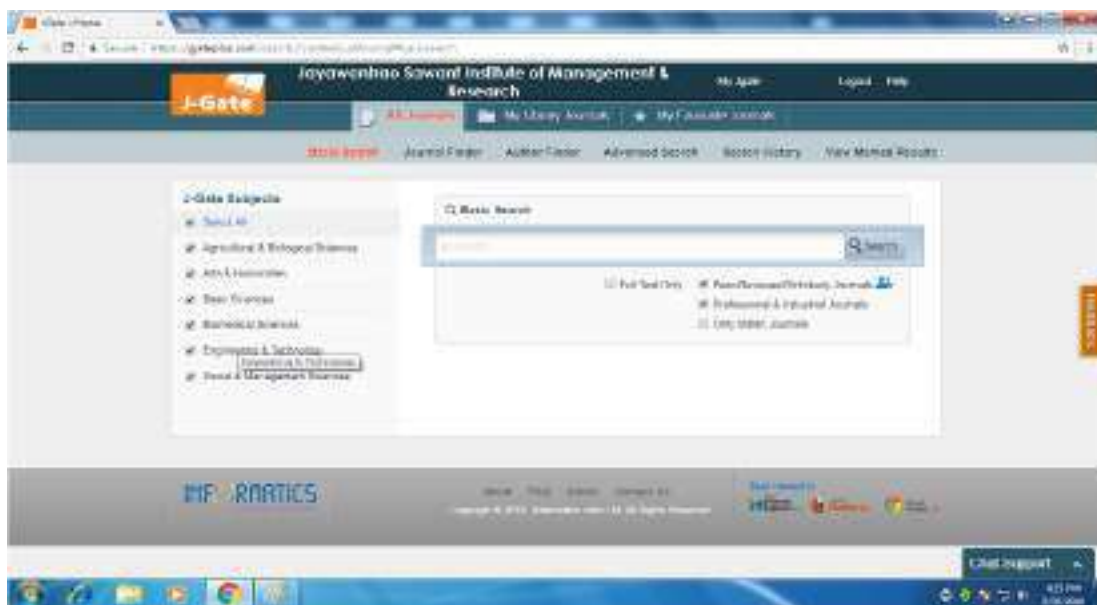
J-Gate

Jayawantrao Sawant Institute of Management & Research

My Jgate

Logout Help

All Journals

My Library Journals

My Favourite Journals

Basic Search

Journal Finder

Author Finder

Advanced Search

Session History

View Marked Results

J-Gate Subjects

Select All

Agricultural & Biological Sciences

Arts & Humanities

Basic Sciences

Biomedical Sciences

Engineering & Technology

Engineering & Technology

Social & Management Sciences

Basic Search

Search

Full Text Only

Peer-Reviewed/Scholarly Journals

Professional & Industrial Journals

Only Indian Journals

Feedback

INFORMATICS

Chat Support